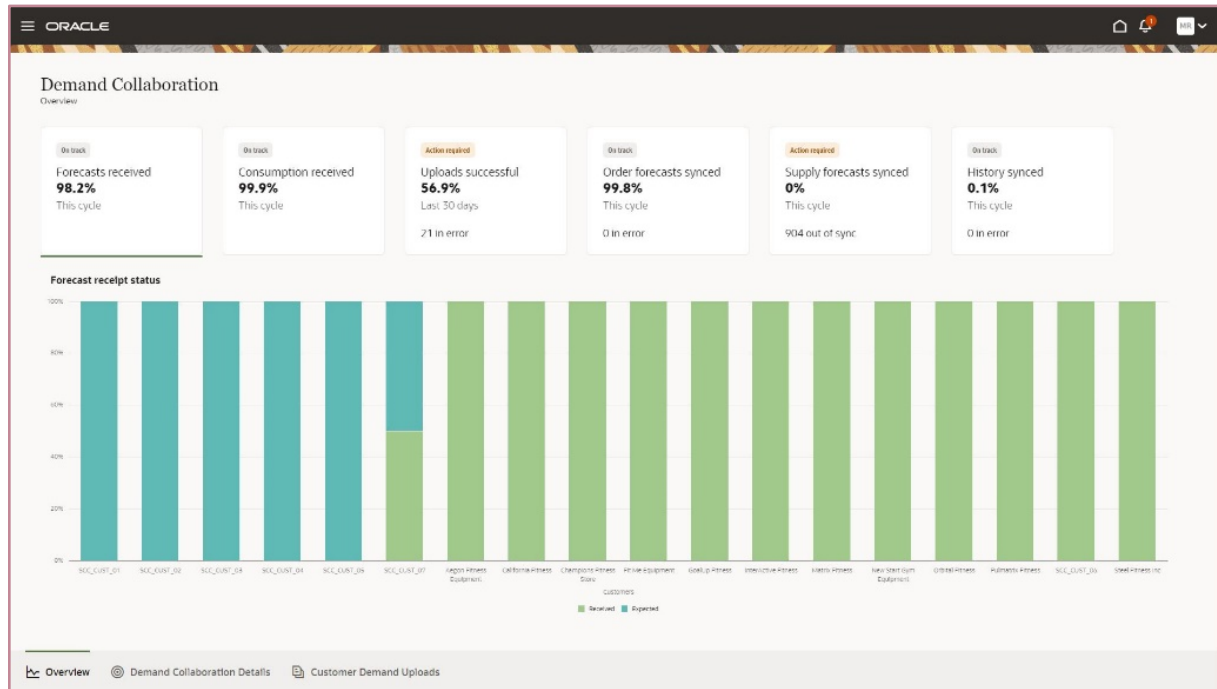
ORACLE

MR

Demand Collaboration
Overview

On track
Forecasts received
98.2%
This cycle

On track
Consumption received
99.9%
This cycle

Action required
Uploads successful
56.9%
Last 30 days
21 in error

On track
Order forecasts synced
99.8%
This cycle
0 in error

Action required
Supply forecasts synced
0%
This cycle
904 out of sync

On track
History synced
0.1%
This cycle
0 in error

Forecast receipt status

100%
80%
60%
40%
20%
0%

SCC_CUST_01 SCC_CUST_02 SCC_CUST_03 SCC_CUST_04 SCC_CUST_05 SCC_CUST_07 Aegon Fitness Equipment California Fitness Champions Fitness Store Fit Me Equipment GoalUp Fitness Interactive Fitness Matrix Fitness New Start Gym Equipment Orbital Fitness Pulmatrix Fitness SCC_CUST_06 Steel Fitness Inc

Customers

Received Expected

Overview Demand Collaboration Details Customer Demand Uploads